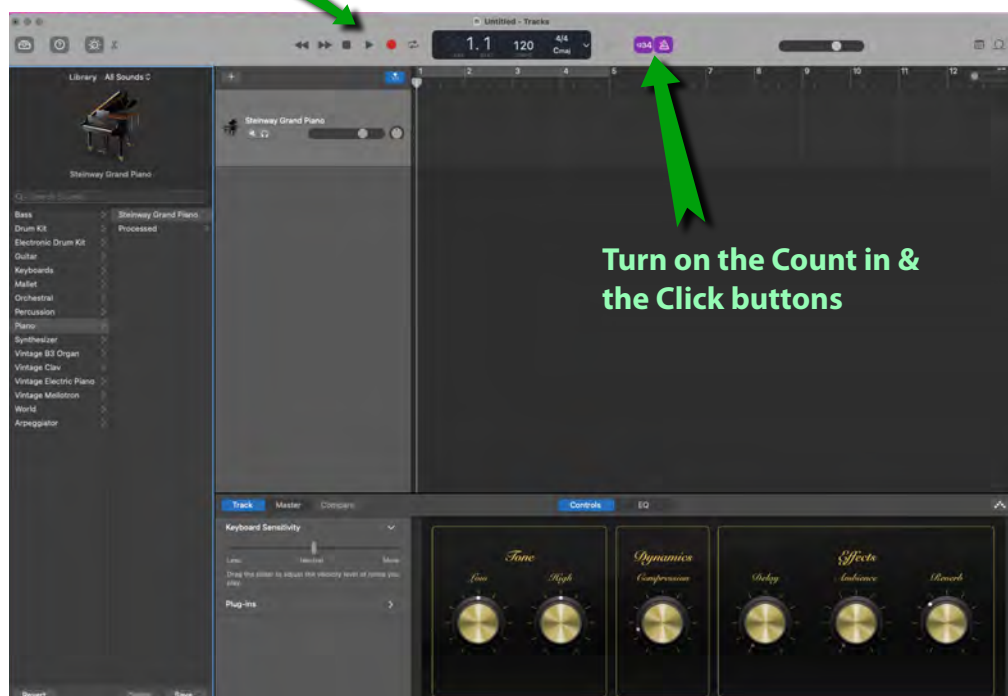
Untitled - Tracks

1. 1

120

4/4
Cmaj

1234

Library All Sounds

Steinway Grand Piano

Search Sounds

Bass
Drum Kit
Electronic Drum Kit
Guitar
Keyboards
Mallet
Orchestral
Percussion
Piano
Synthesizer
Vintage B3 Organ
Vintage Clav
Vintage Electric Piano
Vintage Mellotron
World
Arpeggiator

Steinway Grand Piano
Processed

Steinway Grand Piano

1 2 3 4 5 6 7 8 9 10 11 12

Turn on the Count in & the Click buttons

Track Master Compare

Controls EQ

Keyboard Sensitivity

Less Neutral More

Drag the slider to adjust the velocity level of notes you play.

Plug-ins

Tone
Low High

Dynamics
Compression

Effects
Delay Ambience Reverb

Revert Delete Save